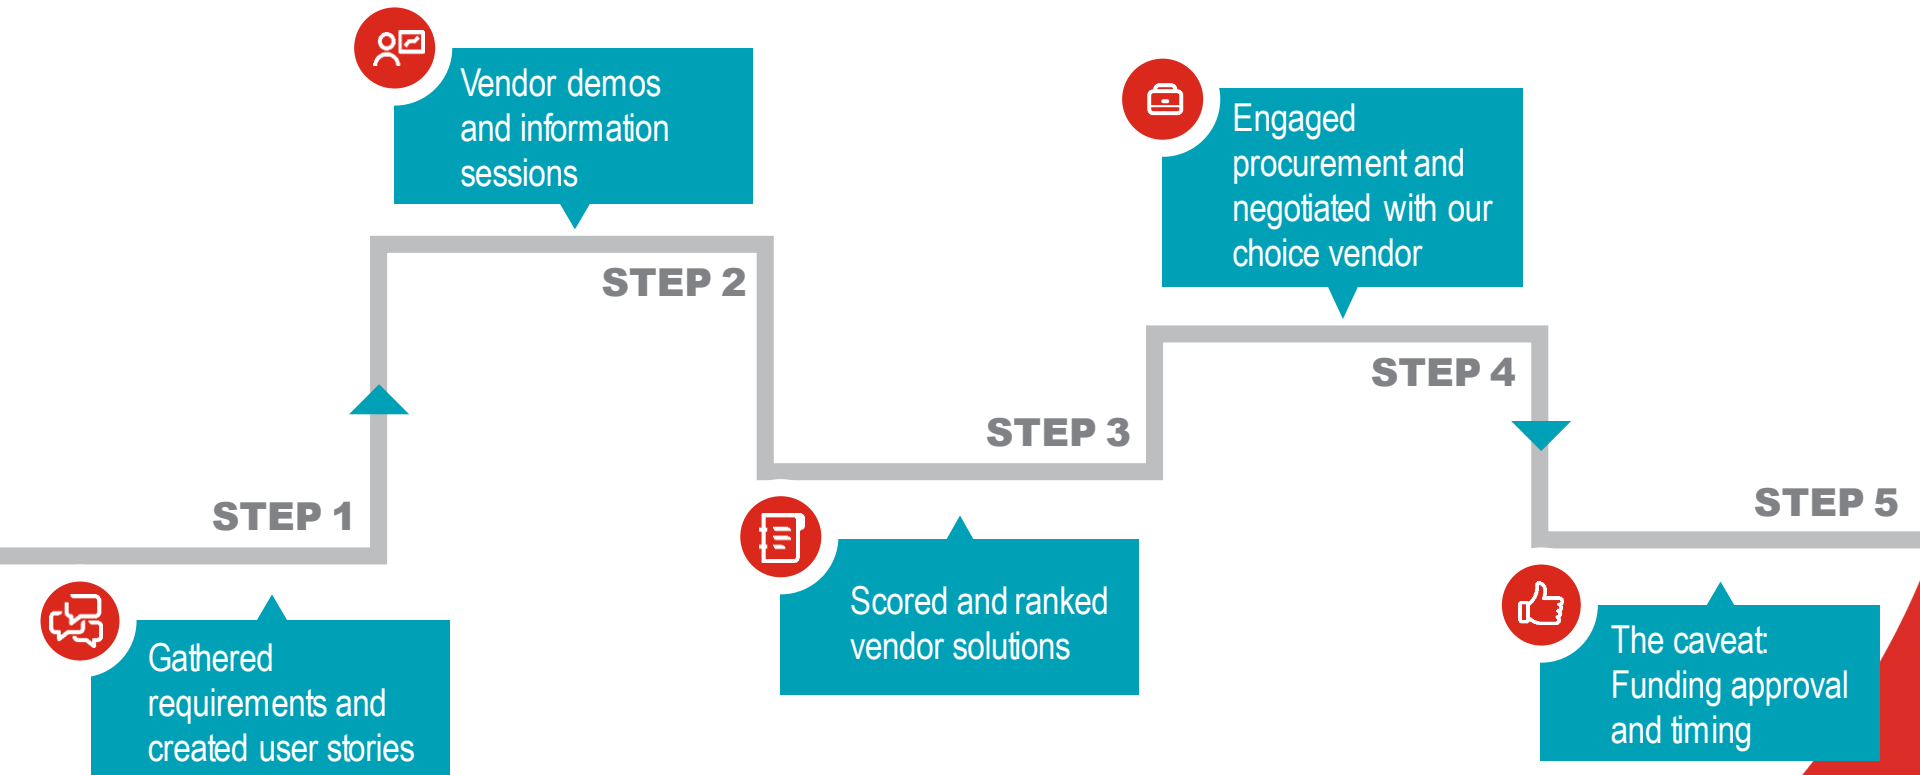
STEP 1

Gathered requirements and created user stories

STEP 2

Vendor demos and information sessions

STEP 3

Scored and ranked vendor solutions

STEP 4

Engaged procurement and negotiated with our choice vendor

STEP 5

The caveat: Funding approval and timing